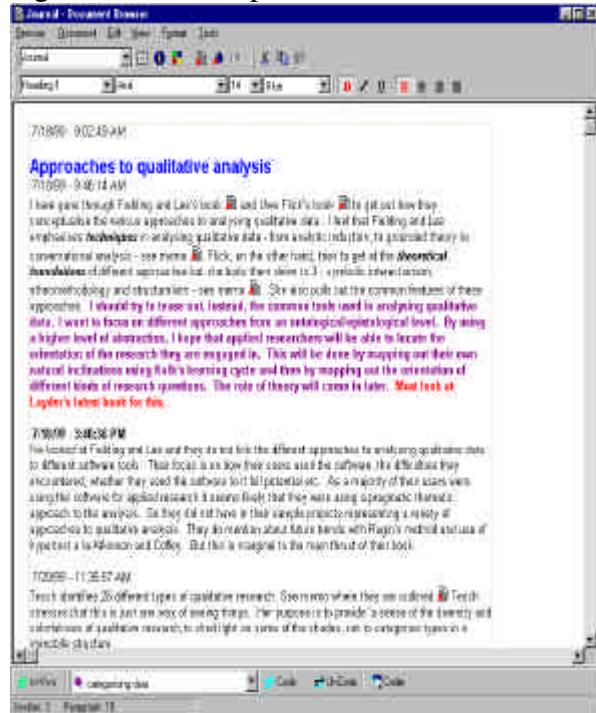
Journal - Document Browser

Browse Document Edit View Format Tools

Journal

Heading 1 Arial 14 Blue

7/18/00 - 9:02:49 AM

Approaches to qualitative analysis

7/18/00 - 9:46:14 AM

I have gone through Fielding and Lee's book and Uwe Flick's book to get out how they conceptualise the various approaches to analysing qualitative data. I feel that Fielding and Lee emphasises *techniques* in analysing qualitative data - from analytic induction, to grounded theory to conversational analysis - see memo. Flick, on the other hand, tries to get at the *theoretical foundations* of different approaches but, she boils them down to 3 - symbolic interactionism, ethnomethodology and structuralism - see memo. She also pulls out the common features of these approaches. **I should try to tease out, instead, the common tools used in analysing qualitative data. I want to focus on different approaches from an ontological/epistemological level. By using a higher level of abstraction, I hope that applied researchers will be able to locate the orientation of the research they are engaged in. This will be done by mapping out their own natural inclinations using Kolb's learning cycle and then by mapping out the orientation of different kinds of research questions. The role of theory will come in later. Must look at Layder's latest book for this.**

**7/18/00 - 3:48:36 PM**

I've looked at Fielding and Lee and they do not link the different approaches for analysing qualitative data to different software tools. Their focus is on how their users used the software, the difficulties they encountered, whether they used the software to it full potential etc. As a majority of their users were using the software for applied research it seems likely that they were using a pragmatic thematic approach to the analysis. So they did not have in their sample projects representing a variety of approaches to qualitative analysis. They do mention about future trends with Ragin's method and use of hypertext a la Atkinson and Coffey. But this is marginal to the main thrust of their book.

7/20/00 - 11:36:57 AM

Tesch identifies 26 different types of qualitative research. See memo where they are outlined. Tesch stresses that this is just one way of seeing things. Her purpose is to provide "a sense of the diversity and relatedness of qualitative research, to shed light on some of the shades, not to categorize types in a inflexible structure

Code In-Vivo categorizing data Code UnCode Coder

Section: 3 Paragraph: 18